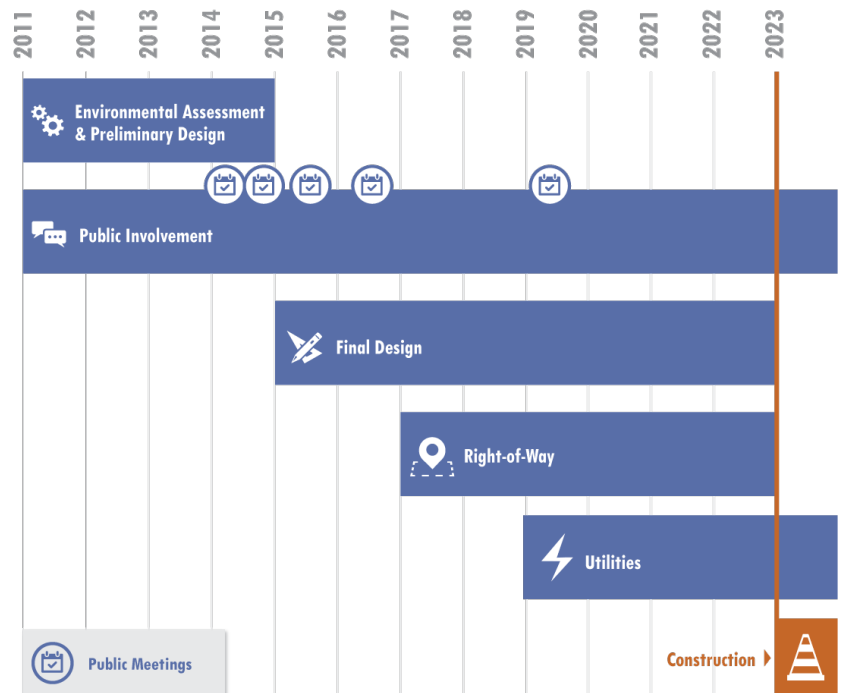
2011 2012 2013 2014 2015 2016 2017 2018 2019 2020 2021 2022 2023

Environmental Assessment & Preliminary Design

Public Involvement

Final Design

Right-of-Way

Utilities

Public Meetings

Construction